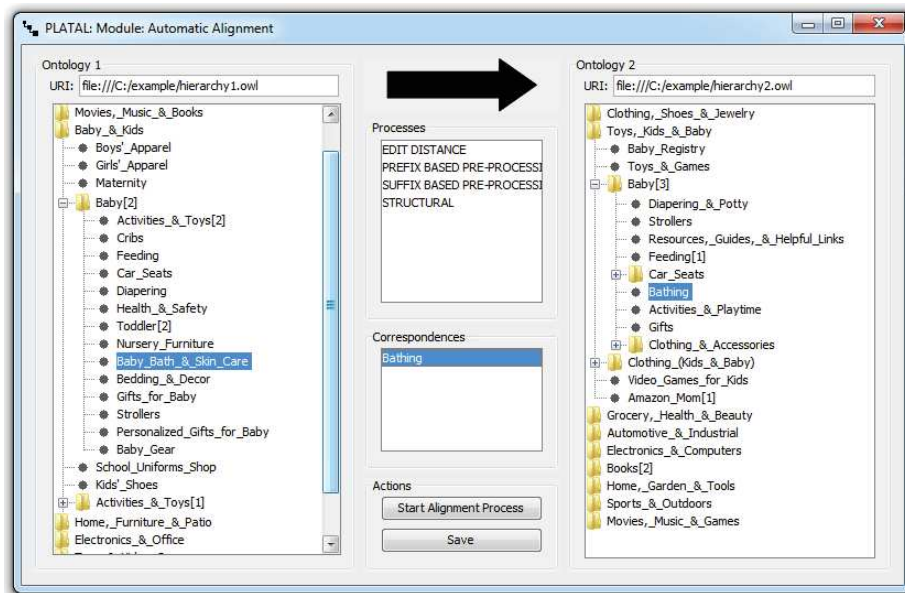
PLATAL: Module: Automatic Alignment

Ontology 1
URI: file:///C:/example/hierarchy1.owl

Movies,_Music_&_Books
Baby_&_Kids
Boys'_Apparel
Girls'_Apparel
Maternity
Baby[2]
Activities_&_Toys[2]
Cribs
Feeding
Car_Seats
Diapering
Health_&_Safety
Toddler[2]
Nursery_Furniture
Baby_Bath_&_Skin_Care
Bedding_&_Decor
Gifts_for_Baby
Strollers
Personalized_Gifts_for_Baby
Baby_Gear
School_Uniforms_Shop
Kids'_Shoes
Activities_&_Toys[1]
Home,_Furniture_&_Patio
Electronics_&_Office
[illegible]

Processes
EDIT DISTANCE
PREFIX BASED PRE-PROCESSI
SUFFIX BASED PRE-PROCESSI
STRUCTURAL

Correspondences
Bathing

Actions
Start Alignment Process
Save

Ontology 2
URI: file:///C:/example/hierarchy2.owl

Clothing,_Shoes_&_Jewelry
Toys,_Kids_&_Baby
Baby_Registry
Toys_&_Games
Baby[3]
Diapering_&_Potty
Strollers
Resources,_Guides,_&_Helpful_Links
Feeding[1]
Car_Seats
Bathing
Activities_&_Playtime
Gifts
Clothing_&_Accessories
Clothing_(Kids_&_Baby)
Video_Games_for_Kids
Amazon_Mom[1]
Grocery,_Health_&_Beauty
Automotive_&_Industrial
Electronics_&_Computers
Books[2]
Home,_Garden_&_Tools
Sports_&_Outdoors
Movies,_Music_&_Games